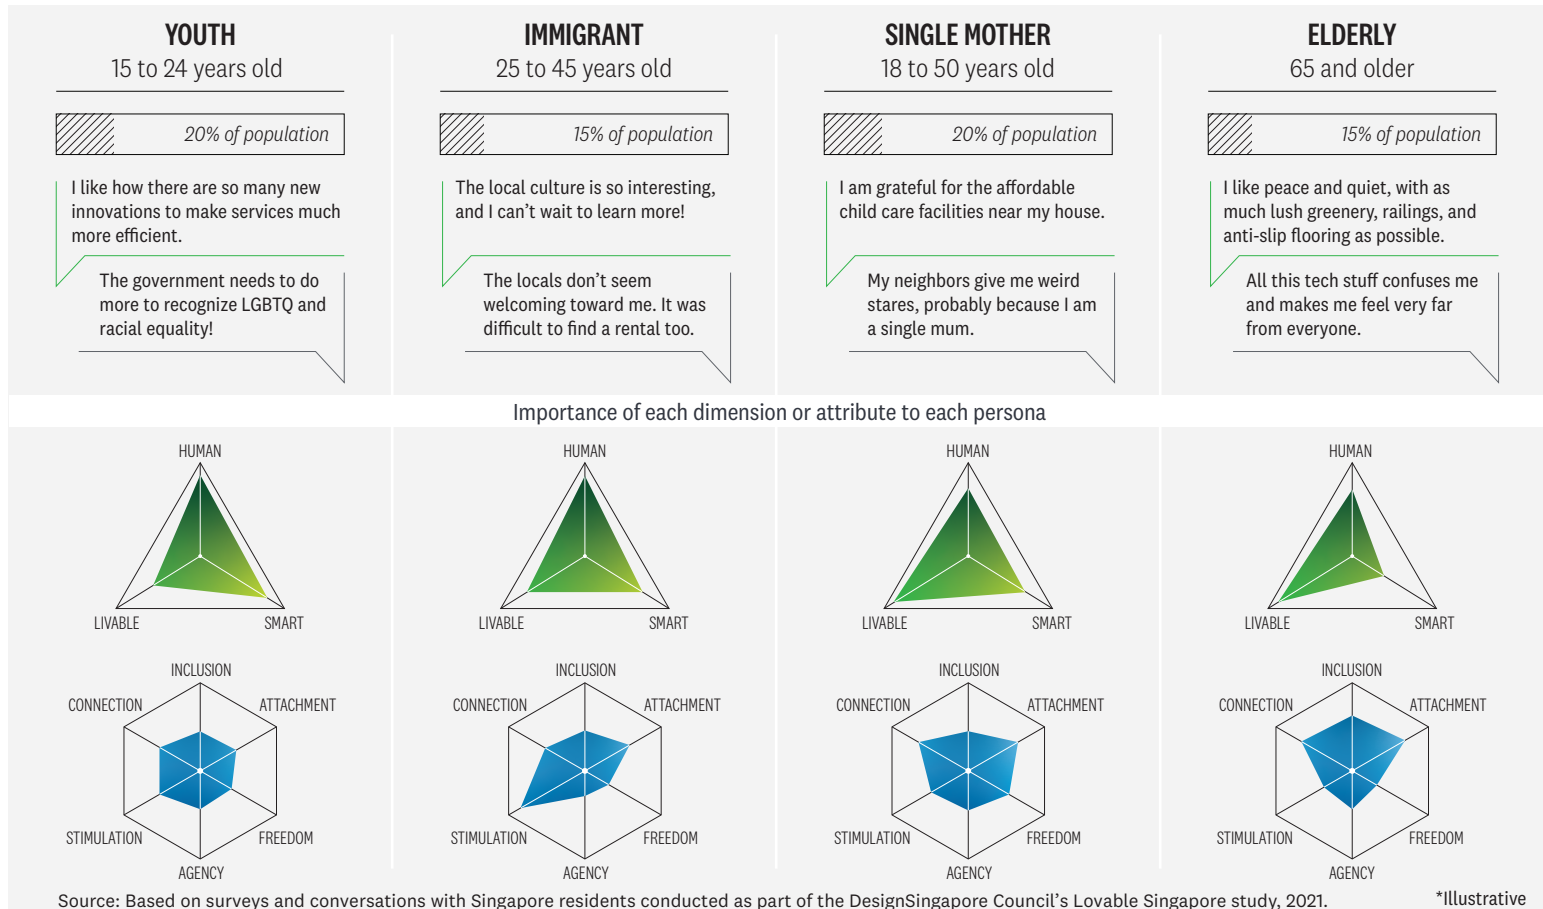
YOUTH
15 to 24 years old

20% of population

I like how there are so many new innovations to make services much more efficient.

The government needs to do more to recognize LGBTQ and racial equality!

IMMIGRANT
25 to 45 years old

15% of population

The local culture is so interesting, and I can't wait to learn more!

The locals don't seem welcoming toward me. It was difficult to find a rental too.

SINGLE MOTHER
18 to 50 years old

20% of population

I am grateful for the affordable child care facilities near my house.

My neighbors give me weird stares, probably because I am a single mum.

ELDERLY
65 and older

15% of population

I like peace and quiet, with as much lush greenery, railings, and anti-slip flooring as possible.

All this tech stuff confuses me and makes me feel very far from everyone.

Importance of each dimension or attribute to each persona

HUMAN
LIVABLE
SMART

INCLUSION
CONNECTION
ATTACHMENT
STIMULATION
FREEDOM
AGENCY

HUMAN
LIVABLE
SMART

INCLUSION
CONNECTION
ATTACHMENT
STIMULATION
FREEDOM
AGENCY

HUMAN
LIVABLE
SMART

INCLUSION
CONNECTION
ATTACHMENT
STIMULATION
FREEDOM
AGENCY

HUMAN
LIVABLE
SMART

INCLUSION
CONNECTION
ATTACHMENT
STIMULATION
FREEDOM
AGENCY

Source: Based on surveys and conversations with Singapore residents conducted as part of the DesignSingapore Council's Lovable Singapore study, 2021.

*Illustrative